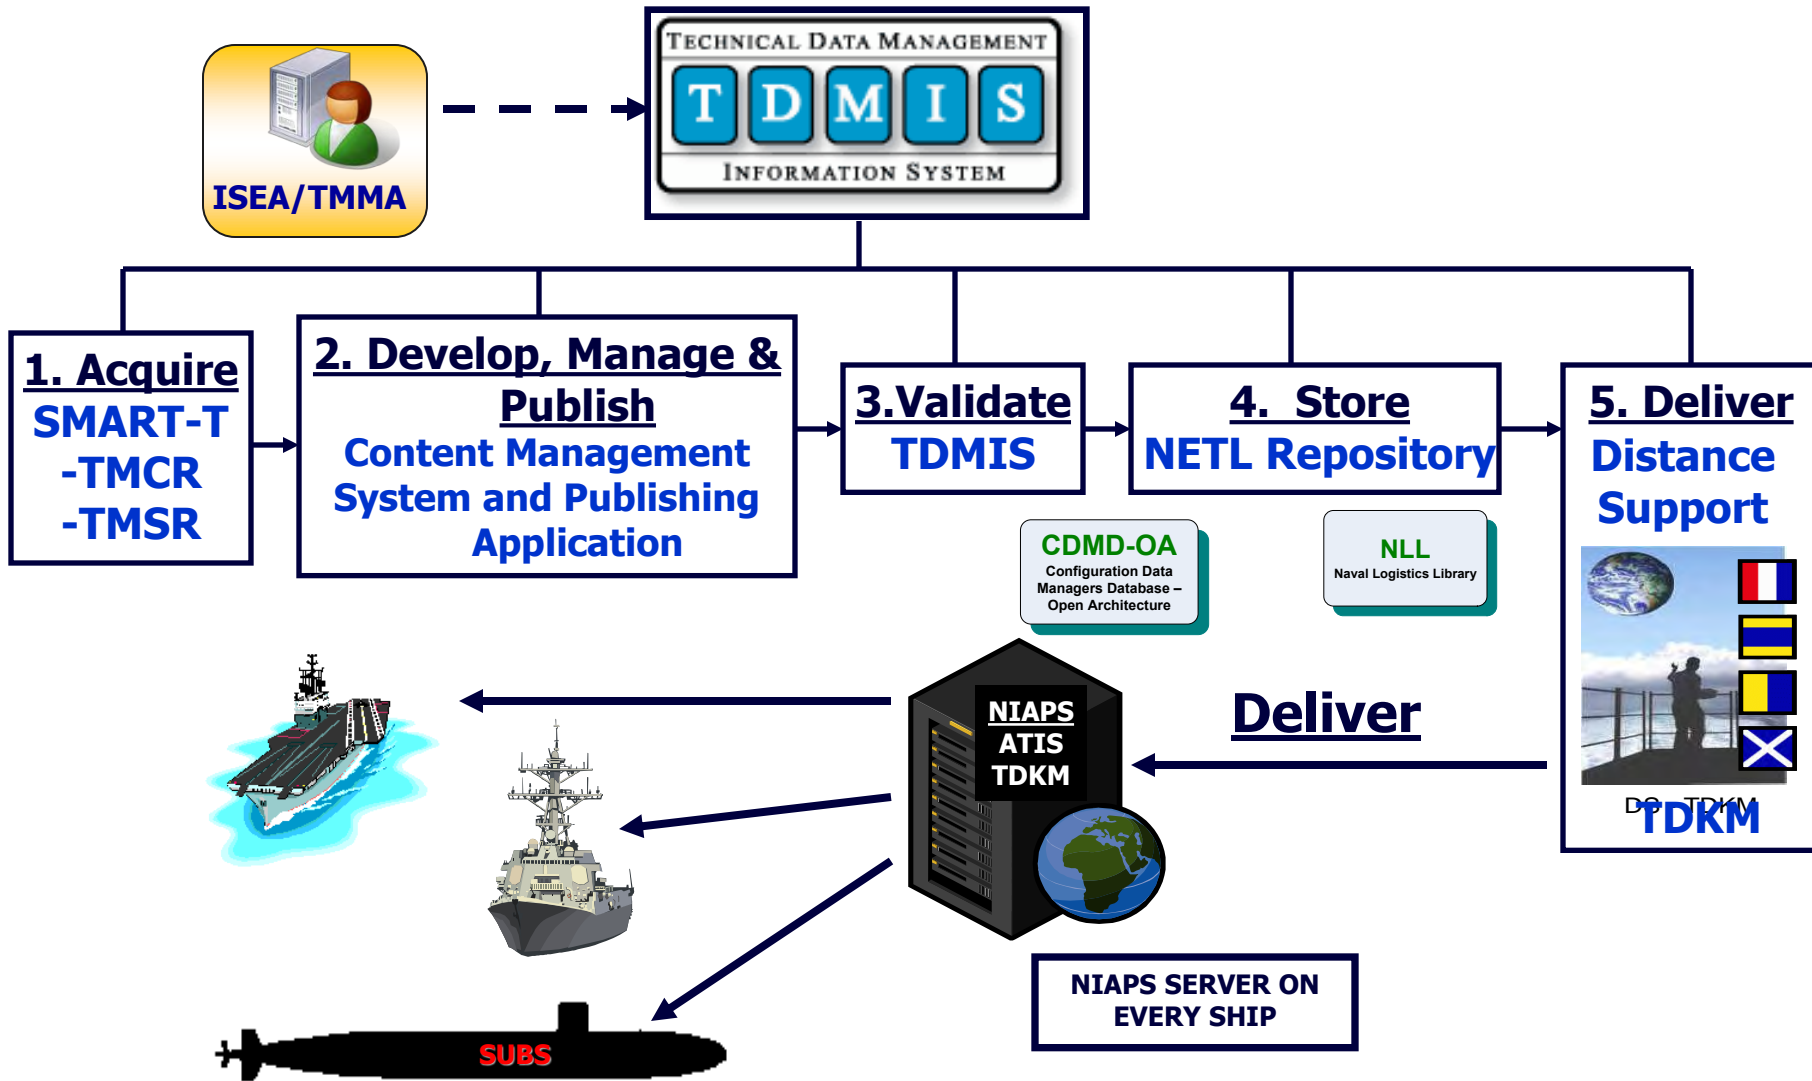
ISEA/TMMA

TECHNICAL DATA MANAGEMENT
T D M I S
INFORMATION SYSTEM

1. Acquire
SMART-T
-TMCR
-TMSR

2. Develop, Manage & Publish
Content Management System and Publishing Application

3.Validate
TDMIS

4. Store
NETL Repository

5. Deliver
Distance Support

CDMD-OA
Configuration Data Managers Database – Open Architecture

NLL
Naval Logistics Library

DS - TDKM
TDKM

NIAPS
ATIS
TDKM

Deliver

NIAPS SERVER ON EVERY SHIP

SUBS